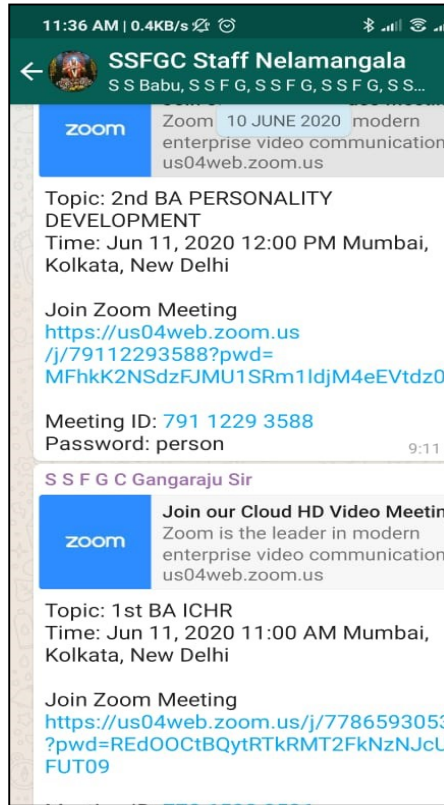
11:36 AM | 0.4KB/s

SSFGC Staff Nelamangala
S S Babu, S S F G, S S F G, S S F G, S S...

zoom
Zoom 10 JUNE 2020 modern enterprise video communication
us04web.zoom.us

Topic: 2nd BA PERSONALITY DEVELOPMENT
Time: Jun 11, 2020 12:00 PM Mumbai, Kolkata, New Delhi

Join Zoom Meeting
https://us04web.zoom.us/j/79112293588?pwd=MFhkK2NSdzFJMU1SRm1ldjM4eEVtdz0

Meeting ID: 791 1229 3588
Password: person
9:11

S S F G C Gangaraju Sir

zoom
Join our Cloud HD Video Meetin
Zoom is the leader in modern enterprise video communication
us04web.zoom.us

Topic: 1st BA ICHR
Time: Jun 11, 2020 11:00 AM Mumbai, Kolkata, New Delhi

Join Zoom Meeting
https://us04web.zoom.us/j/7786593053?pwd=REdOOCtBQytRTkRMT2FkNzNJcUFUT09

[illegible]